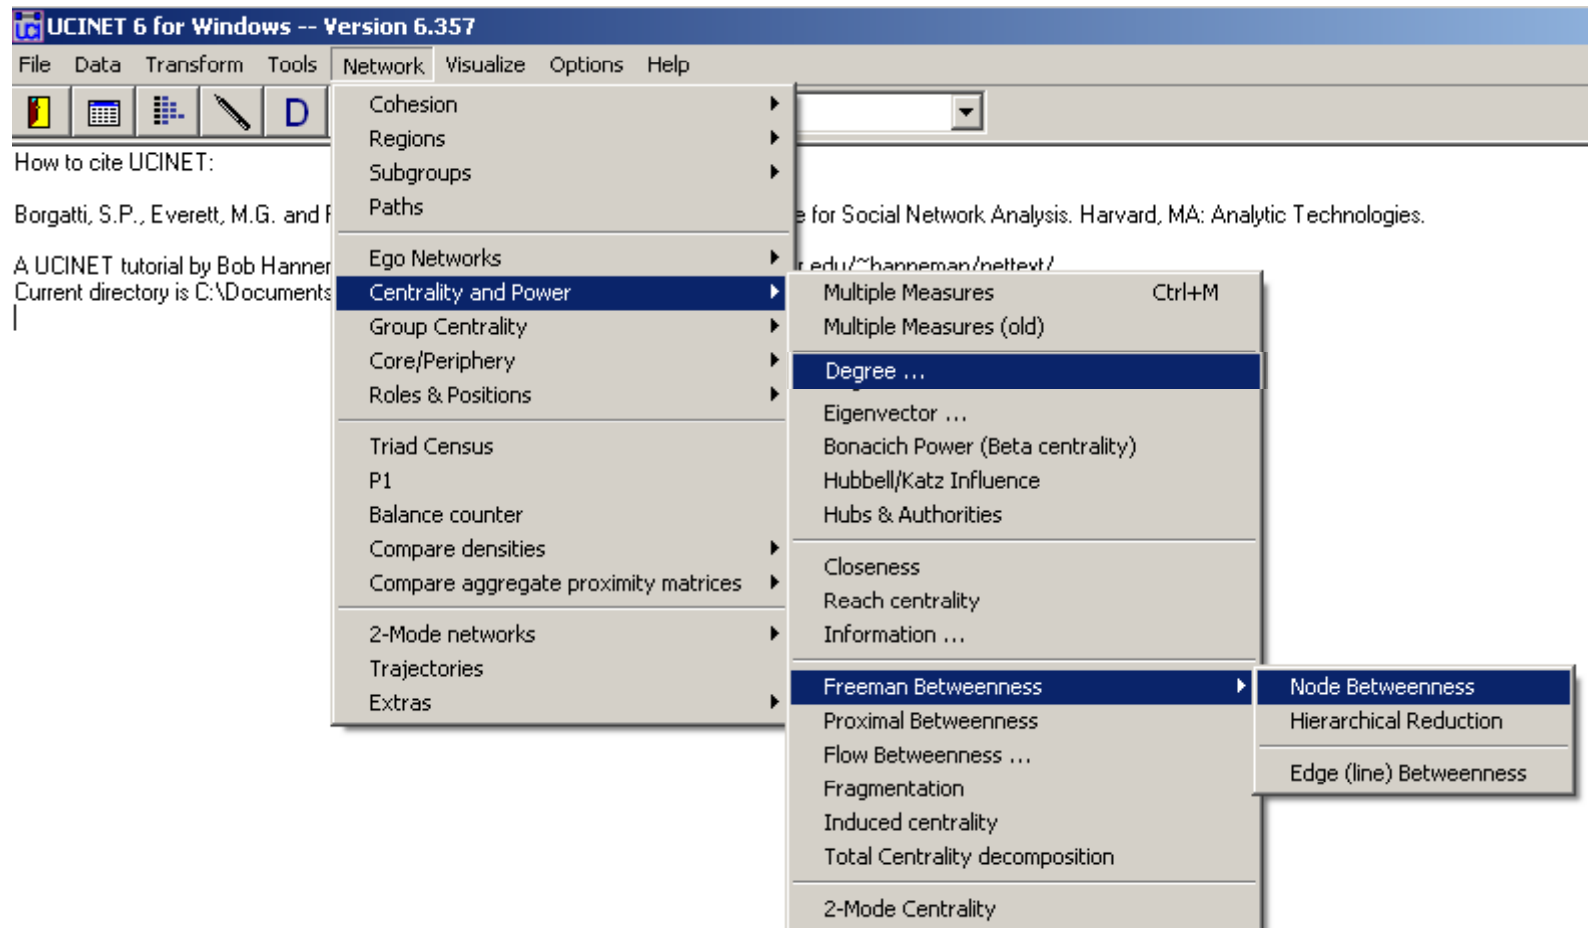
UCINET 6 for Windows -- Version 6.357

File Data Transform Tools Network Visualize Options Help

D

How to cite UCINET:

Borgatti, S.P., Everett, M.G. and F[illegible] for Social Network Analysis. Harvard, MA: Analytic Technologies.

A UCINET tutorial by Bob Hanner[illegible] edu/~hanneman/nettext/
Current directory is C:\Documents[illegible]

Cohesion
Regions
Subgroups
Paths

Ego Networks
Centrality and Power
Group Centrality
Core/Periphery
Roles & Positions

Triad Census
P1
Balance counter
Compare densities
Compare aggregate proximity matrices

2-Mode networks
Trajectories
Extras

Multiple Measures Ctrl+M
Multiple Measures (old)

Degree ...

Eigenvector ...
Bonacich Power (Beta centrality)
Hubbell/Katz Influence
Hubs & Authorities

Closeness
Reach centrality
Information ...

Freeman Betweenness
Proximal Betweenness
Flow Betweenness ...
Fragmentation
Induced centrality
Total Centrality decomposition

2-Mode Centrality

Node Betweenness
Hierarchical Reduction

Edge (line) Betweenness